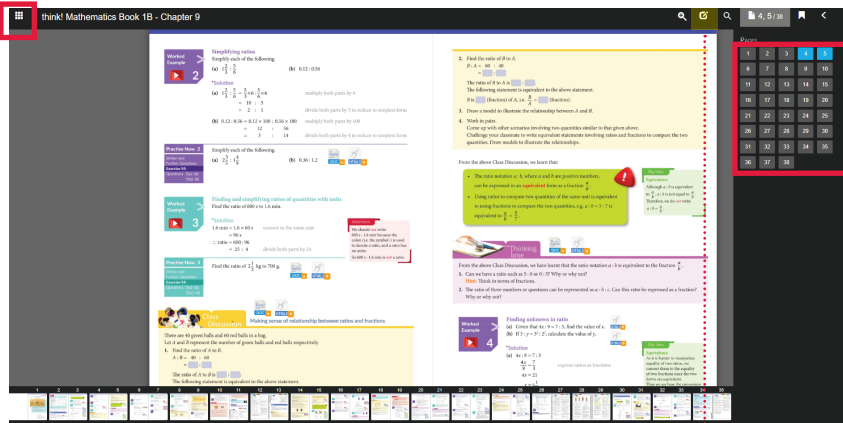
think! Mathematics Book 1B - Chapter 9

4, 5 / 38

Pages

1 2 3 4 5
6 7 8 9 10
11 12 13 14 15
16 17 18 19 20
21 22 23 24 25
26 27 28 29 30
31 32 33 34 35
36 37 38

Worked Example 2

Simplifying ratios

Simplify each of the following.

(a) $1\frac{2}{3} : \frac{5}{6}$

(b) $0.12 : 0.56$

*Solution

(a) $1\frac{2}{3} : \frac{5}{6} = \frac{5}{3} \times 6 : \frac{5}{6} \times 6$ multiply both parts by 6

$= 10 : 5$

$= 2 : 1$ divide both parts by 5 to reduce to simplest form

(b) $0.12 : 0.56 = 0.12 \times 100 : 0.56 \times 100$ multiply both parts by 100

$= 12 : 56$

$= 3 : 14$ divide both parts by 4 to reduce to simplest form

Practise Now 2

Simplify each of the following.

(a) $2\frac{1}{2} : 1\frac{3}{4}$

(b) $0.36 : 1.2$

Worked Example 3

Finding and simplifying ratios of quantities with units

Find the ratio of 600 s to 1.6 min.

*Solution

1.6 min = 1.6 × 60 s convert to the same unit

= 96 s

∴ ratio = 600 : 96

= 25 : 4 divide both parts by 24

Practise Now 3

Find the ratio of $2\frac{1}{4}$ kg to 700 g.

Class Discussion

Making sense of relationship between ratios and fractions

There are 40 green balls and 60 red balls in a bag.

Let A and B represent the number of green balls and red balls respectively.

1. Find the ratio of A to B.

A : B = 40 : 60

The ratio of A to B is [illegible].

The following statement is equivalent to the above statement.

2. Find the ratio of B to A.

B : A = 60 : 40

The ratio of B to A is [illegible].

The following statement is equivalent to the above statement.

The number of B is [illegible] (fraction) of A, i.e. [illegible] (fraction).

3. Draw a model to illustrate the relationship between A and B.

4. Work in pairs.

Come up with other scenarios involving two quantities similar to that given above.

Challenge your classmate to write equivalent statements involving ratios and fractions to compare the two quantities. Draw models to illustrate the relationships.

From the above Class Discussion, we learn that:

• The ratio notation a : b, where a and b are positive numbers, can be expressed in an equivalent form as a fraction $\frac{a}{b}$.

• Using ratios to compare two quantities of the same unit is equivalent to using fractions to compare the two quantities, e.g. $a : b = 5 : 7$ is equivalent to $\frac{a}{b} = \frac{5}{7}$.

Thinking Time

From the above Class Discussion, we have learnt that the ratio notation a : b is equivalent to the fraction $\frac{a}{b}$.

1. Can we have a ratio such as 3 : 0 or 0 : 3? Why or why not?

Hint: Think in terms of fractions.

2. The ratio of three numbers or quantities can be represented as a : b : c. Can this ratio be expressed as a fraction? Why or why not?

Worked Example 4

Finding unknowns in ratio

(a) Given that 4x : 9 = 7 : 3, find the value of x.

(b) If 3 : y = 9 : 2², calculate the value of y.

*Solution

(a) 4x : 9 = 7 : 3

$\frac{4x}{9} = \frac{7}{3}$ express ratios as fractions

4x = 21